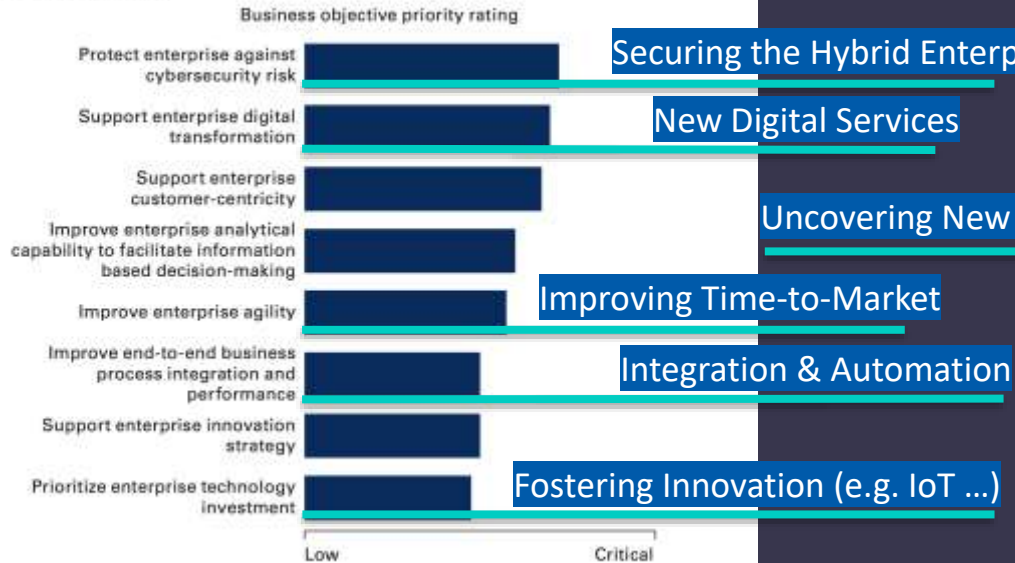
Business objective priority rating

Protect enterprise against cybersecurity risk

Securing the Hybrid Enterp

Support enterprise digital transformation

New Digital Services

Support enterprise customer-centricity

Uncovering New

Improve enterprise analytical capability to facilitate information based decision-making

Improve enterprise agility

Improving Time-to-Market

Improve end-to-end business process integration and performance

Integration & Automation

Support enterprise innovation strategy

Prioritize enterprise technology investment

Fostering Innovation (e.g. IoT …)

Low

Critical